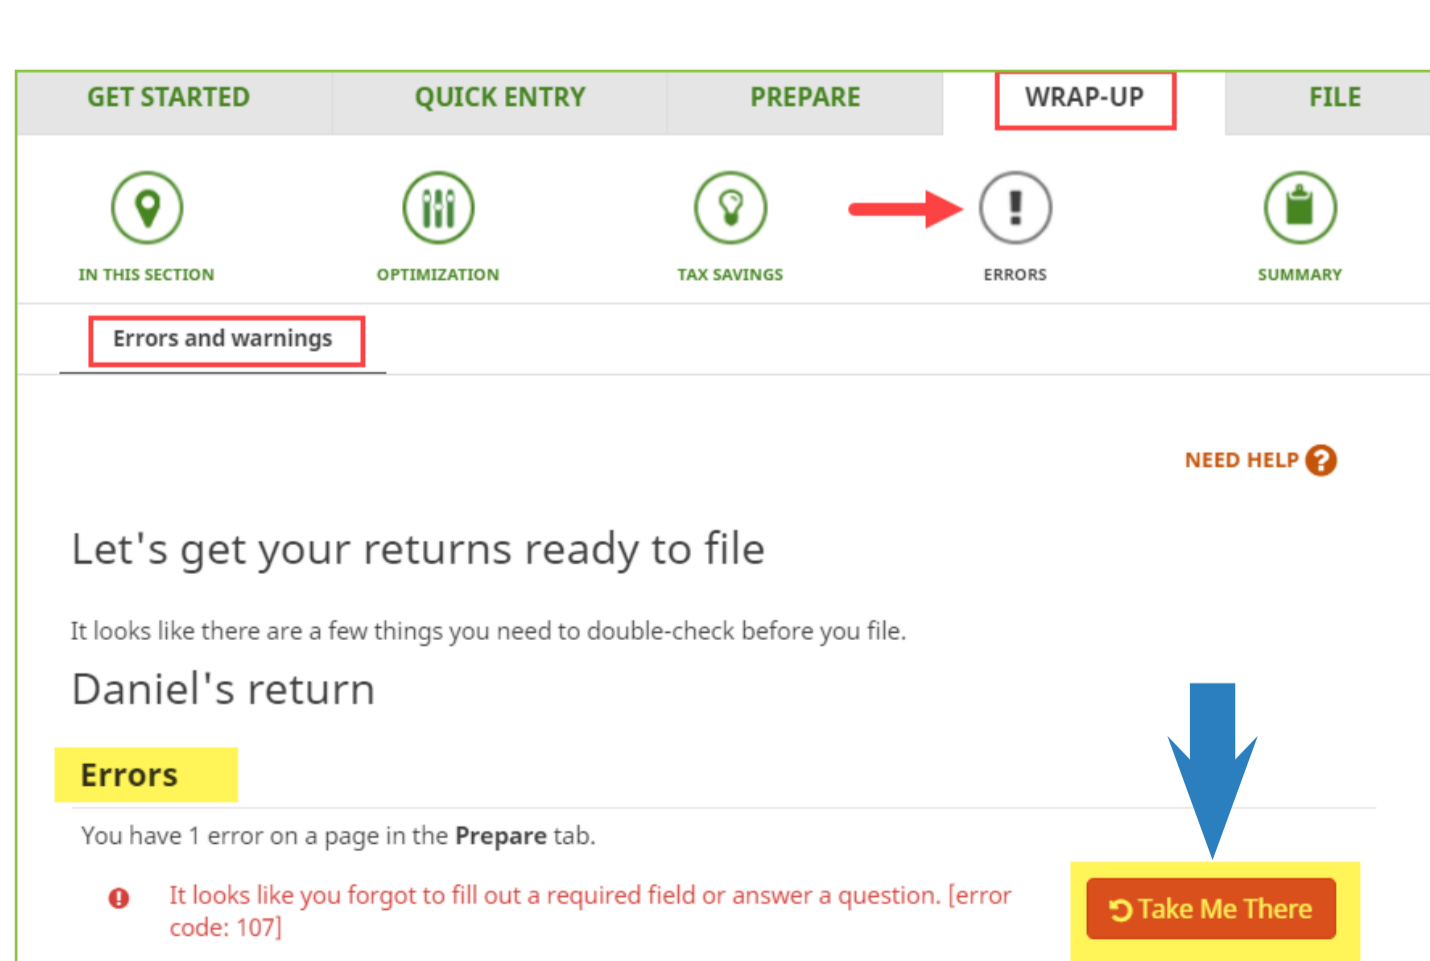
GET STARTED QUICK ENTRY PREPARE WRAP-UP FILE

IN THIS SECTION OPTIMIZATION TAX SAVINGS ERRORS SUMMARY

Errors and warnings

NEED HELP ?

Let's get your returns ready to file

It looks like there are a few things you need to double-check before you file.

Daniel's return

Errors

You have 1 error on a page in the **Prepare** tab.

It looks like you forgot to fill out a required field or answer a question. [error code: 107]

Take Me There